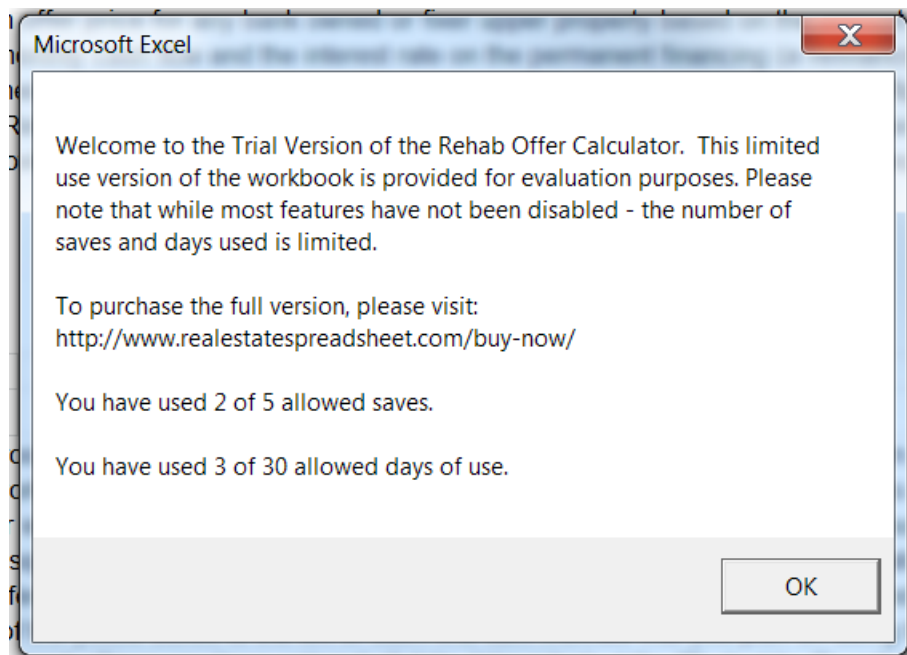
Microsoft Excel

Welcome to the Trial Version of the Rehab Offer Calculator. This limited use version of the workbook is provided for evaluation purposes. Please note that while most features have not been disabled - the number of saves and days used is limited.

To purchase the full version, please visit:
http://www.realestatespreadsheet.com/buy-now/

You have used 2 of 5 allowed saves.

You have used 3 of 30 allowed days of use.

OK